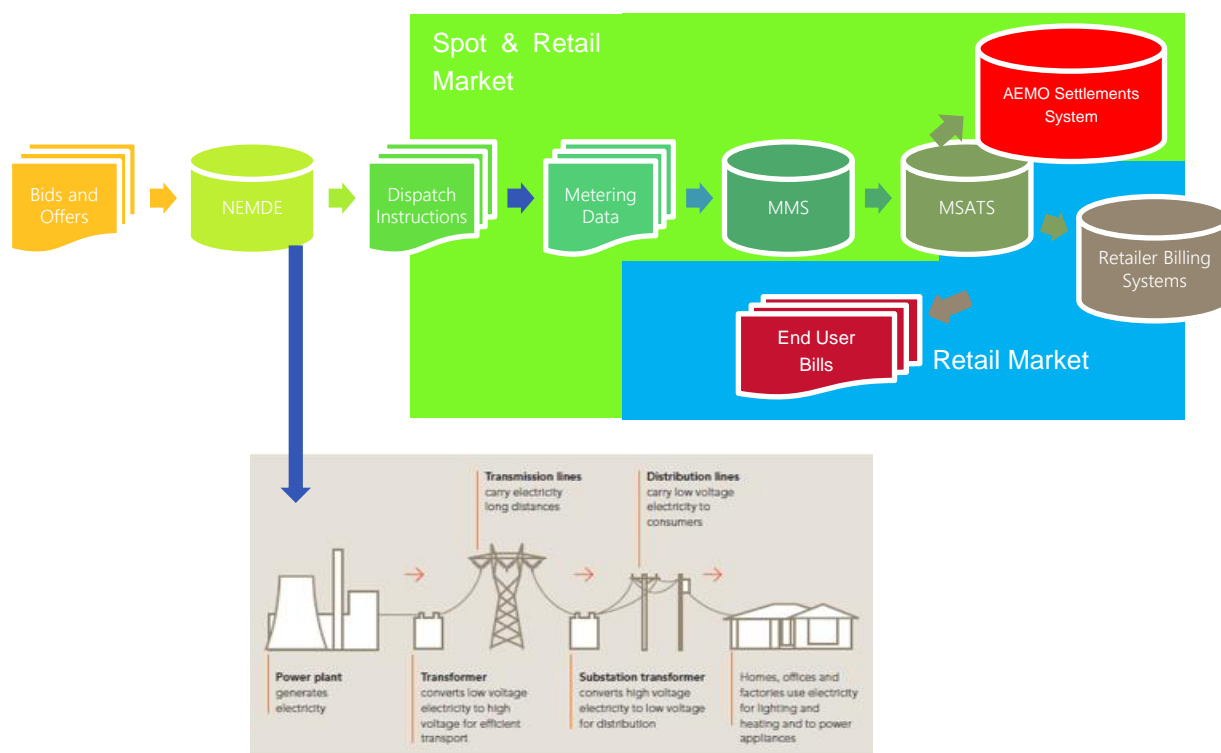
Spot & Retail Market

AEMO Settlements System

Bids and Offers

NEMDE

Dispatch Instructions

Metering Data

MMS

MSATS

Retailer Billing Systems

End User Bills

Retail Market

Transmission lines carry electricity long distances

Distribution lines carry low voltage electricity to consumers

Power plant generates electricity

Transformer converts low voltage electricity to high voltage for efficient transport

Substation transformer converts high voltage electricity to low voltage for distribution

Homes, offices and factories use electricity for lighting and heating and to power appliances